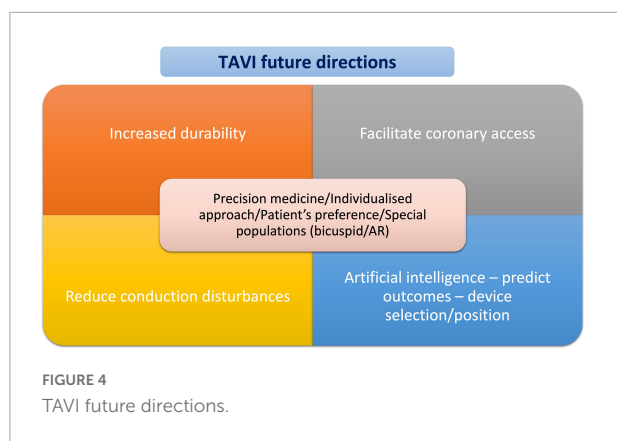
TAVI future directions

Increased durability

Facilitate coronary access

Precision medicine/Individualised approach/Patient's preference/Special populations (bicuspid/AR)

Reduce conduction disturbances

Artificial intelligence – predict outcomes – device selection/position

FIGURE 4
TAVI future directions.